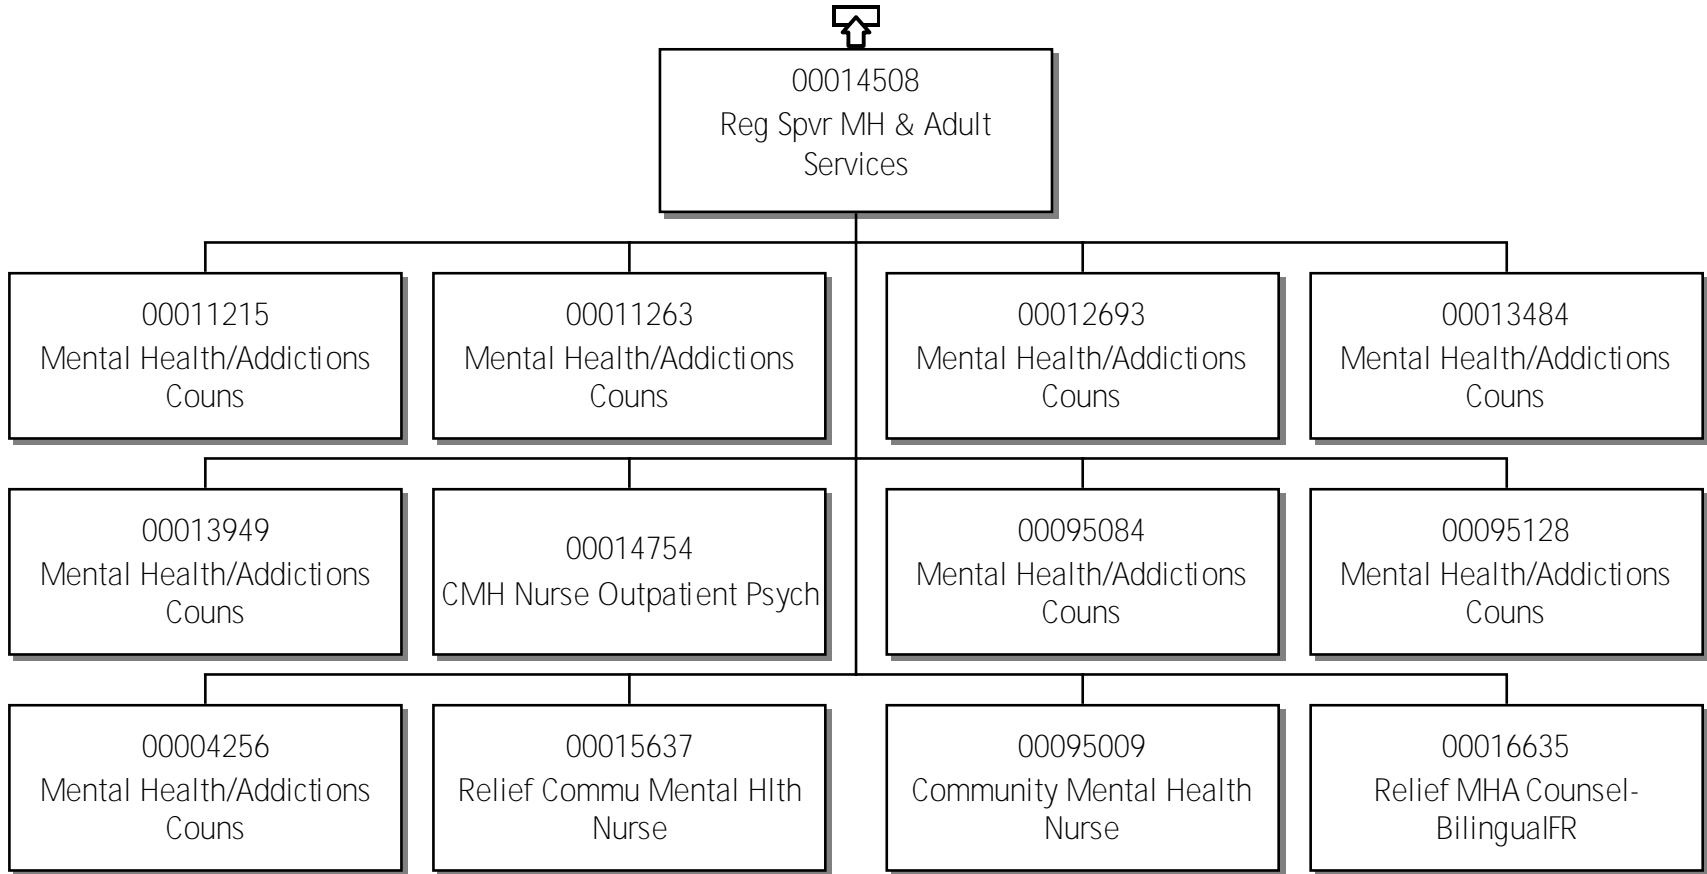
00014508
Reg Spvr MH & Adult Services

00011215
Mental Health/Addictions Couns

00011263
Mental Health/Addictions Couns

00012693
Mental Health/Addictions Couns

00013484
Mental Health/Addictions Couns

00013949
Mental Health/Addictions Couns

00014754
CMH Nurse Outpatient Psych

00095084
Mental Health/Addictions Couns

00095128
Mental Health/Addictions Couns

00004256
Mental Health/Addictions Couns

00015637
Relief Commu Mental Hlth Nurse

00095009
Community Mental Health Nurse

00016635
Relief MHA Counsel-BilingualFR